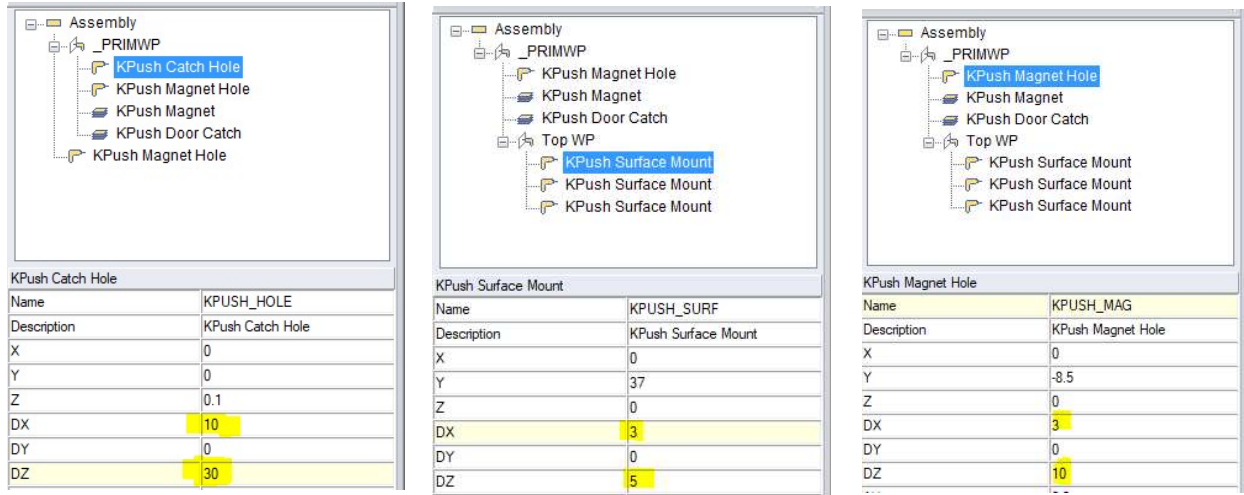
Assembly
_PRIMWP
KPush Catch Hole
KPush Magnet Hole
KPush Magnet
KPush Door Catch
KPush Magnet Hole

KPush Catch Hole

| Name | KPUSH_HOLE |
|---|---|
| Description | KPush Catch Hole |
| X | 0 |
| Y | 0 |
| Z | 0.1 |
| DX | 10 |
| DY | 0 |
| DZ | 30 |

Assembly
_PRIMWP
KPush Magnet Hole
KPush Magnet
KPush Door Catch
Top WP
KPush Surface Mount
KPush Surface Mount
KPush Surface Mount

KPush Surface Mount

| Name | KPUSH_SURF |
|---|---|
| Description | KPush Surface Mount |
| X | 0 |
| Y | 37 |
| Z | 0 |
| DX | 3 |
| DY | 0 |
| DZ | 5 |

Assembly
_PRIMWP
KPush Magnet Hole
KPush Magnet
KPush Door Catch
Top WP
KPush Surface Mount
KPush Surface Mount
KPush Surface Mount

KPush Magnet Hole

| Name | KPUSH_MAG |
|---|---|
| Description | KPush Magnet Hole |
| X | 0 |
| Y | -8.5 |
| Z | 0 |
| DX | 3 |
| DY | 0 |
| DZ | 10 |
| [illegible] | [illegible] |